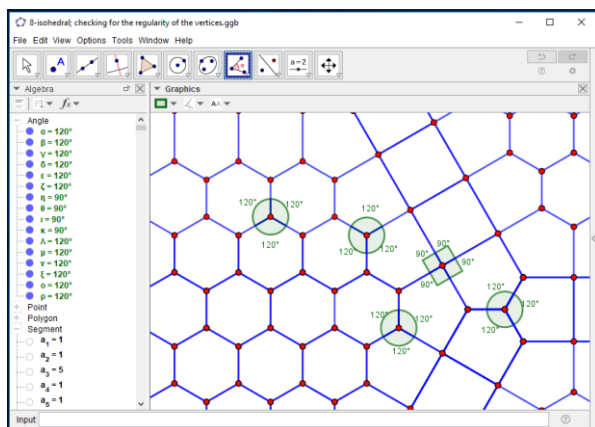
8-isohedral; checking for the regularity of the vertices.ggb

File Edit View Options Tools Window Help

a = 2

Algebra

Graphics

Angle
α = 120°
β = 120°
γ = 120°
δ = 120°
ε = 120°
ζ = 120°
η = 90°
θ = 90°
ι = 90°
κ = 90°
λ = 120°
μ = 120°
ν = 120°
ξ = 120°
ο = 120°
ρ = 120°

Point
Polygon
Segment
$a_1$ = 1
$a_2$ = 1
$a_3$ = 5
$a_4$ = 1
$a_5$ = 1

120° 120° 120°
120° 120° 120°
90° 90° 90° 90°
120° 120° 120°
120° 120° 120°

Input: